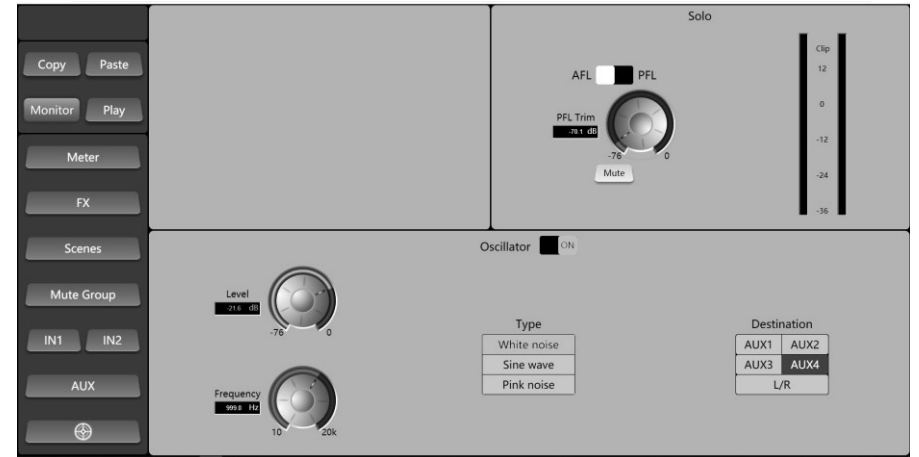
Copy
Paste
Monitor
Play
Meter
FX
Scenes
Mute Group
IN1
IN2
AUX

Solo
AFL
PFL
PFL Trim
-78.1 dB
-76
0
Mute
Clip
12
0
-12
-24
-36

Oscillator
ON
Level
-21.6 dB
-76
0
Frequency
999.8 Hz
10
20k

Type
White noise
Sine wave
Pink noise

Destination
AUX1
AUX2
AUX3
AUX4
L/R